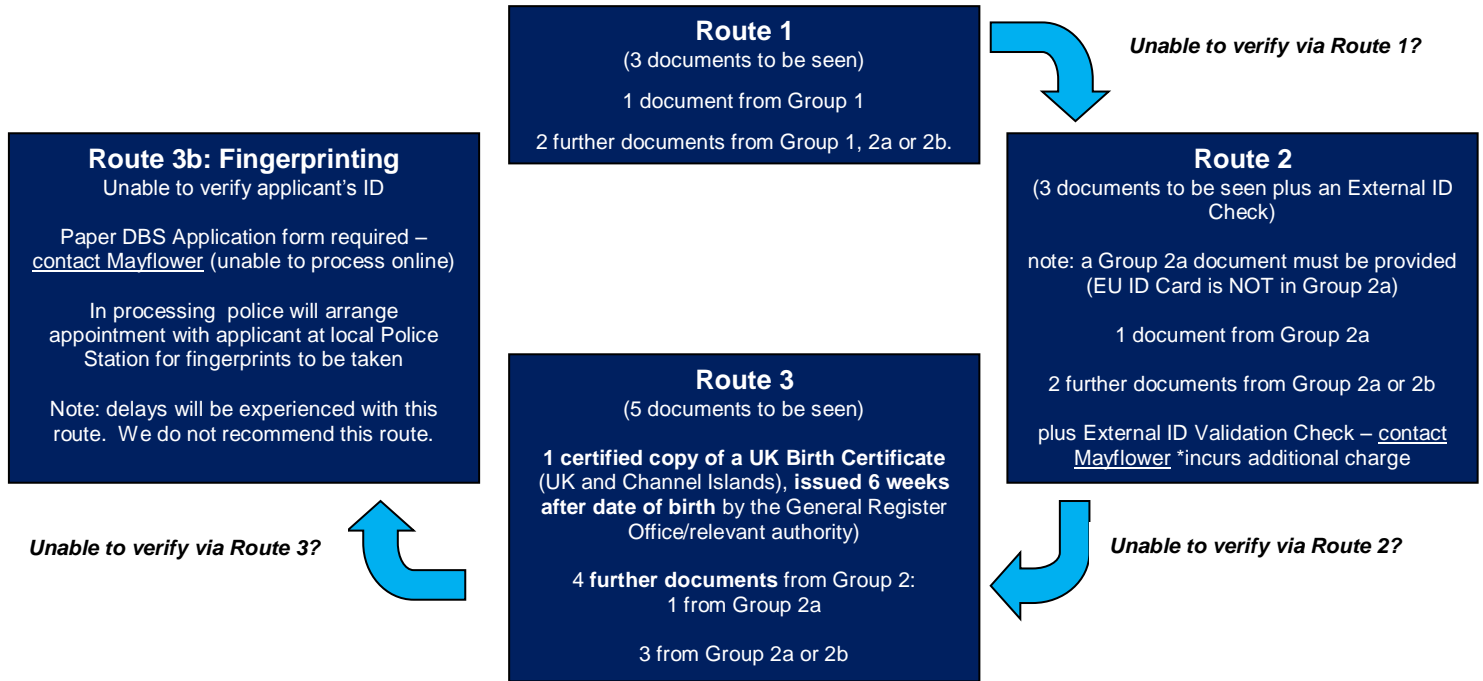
Route 1
(3 documents to be seen)

1 document from Group 1

2 further documents from Group 1, 2a or 2b.

Unable to verify via Route 1?

Route 2
(3 documents to be seen plus an External ID Check)

note: a Group 2a document must be provided (EU ID Card is NOT in Group 2a)

1 document from Group 2a

2 further documents from Group 2a or 2b

plus External ID Validation Check – contact Mayflower *incurs additional charge

Unable to verify via Route 2?

Route 3
(5 documents to be seen)

1 certified copy of a UK Birth Certificate (UK and Channel Islands), issued 6 weeks after date of birth by the General Register Office/relevant authority)

4 further documents from Group 2:
1 from Group 2a

3 from Group 2a or 2b

Unable to verify via Route 3?

Route 3b: Fingerprinting
Unable to verify applicant's ID

Paper DBS Application form required – contact Mayflower (unable to process online)

In processing police will arrange appointment with applicant at local Police Station for fingerprints to be taken

Note: delays will be experienced with this route. We do not recommend this route.